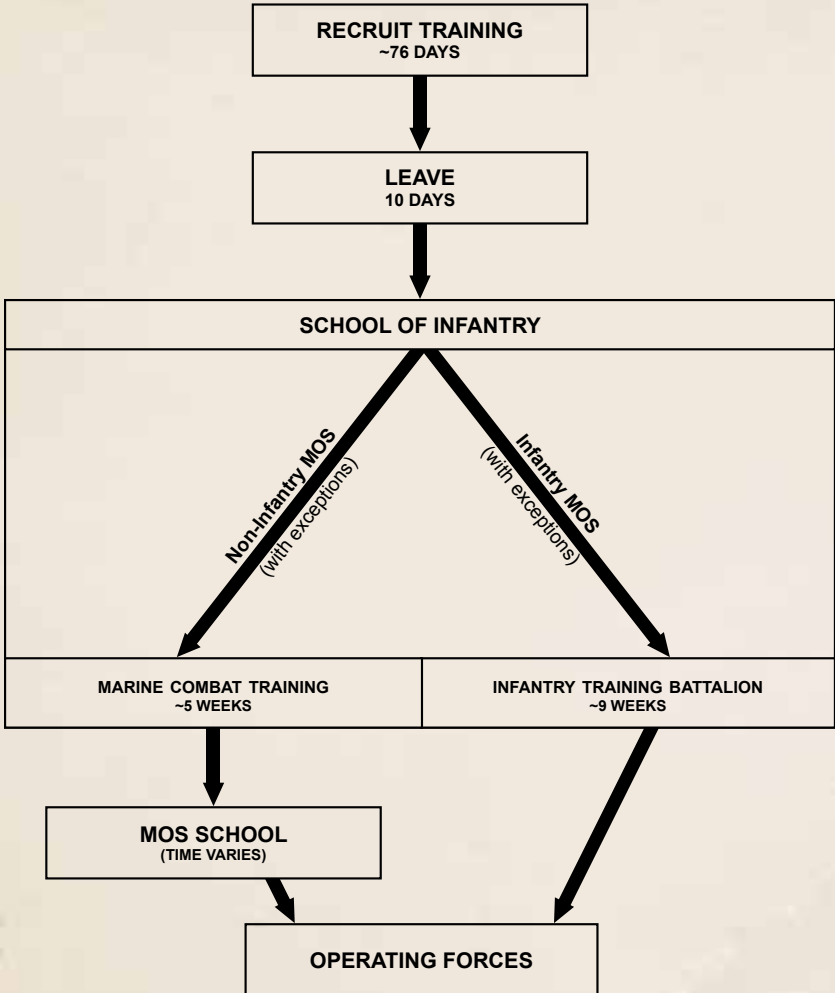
RECRUIT TRAINING
~76 DAYS

LEAVE
10 DAYS

SCHOOL OF INFANTRY

Non-Infantry MOS
(with exceptions)

Infantry MOS
(with exceptions)

MARINE COMBAT TRAINING
~5 WEEKS

INFANTRY TRAINING BATTALION
~9 WEEKS

MOS SCHOOL
(TIME VARIES)

OPERATING FORCES